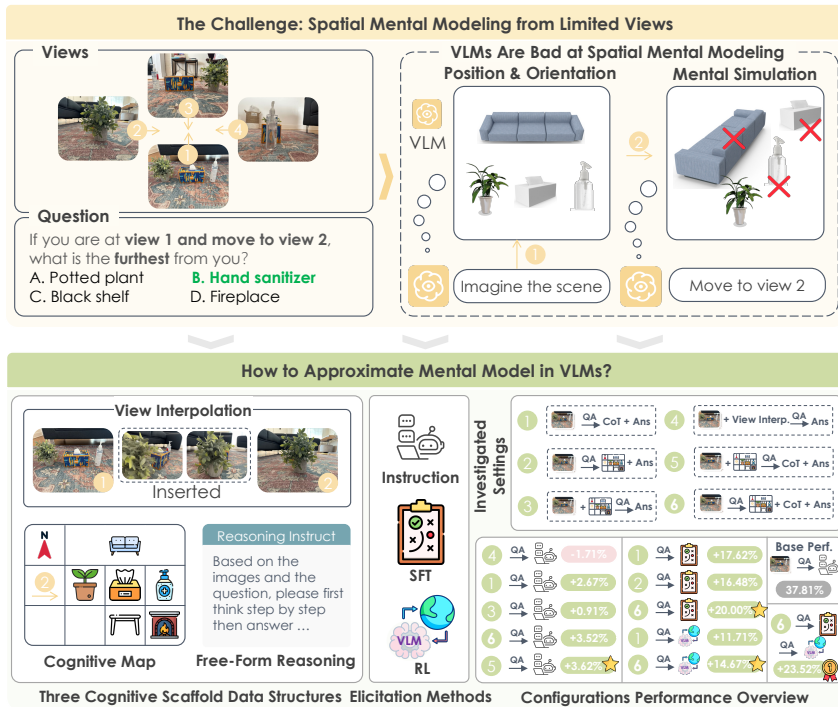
The Challenge: Spatial Mental Modeling from Limited Views

Views

3

2

4

1

Question

If you are at view 1 and move to view 2, what is the furthest from you?

A. Potted plant
B. Hand sanitizer
C. Black shelf
D. Fireplace

VLMs Are Bad at Spatial Mental Modeling

Position & Orientation

Mental Simulation

VLM

2

1

Imagine the scene

Move to view 2

How to Approximate Mental Model in VLMs?

View Interpolation

1

Inserted

2

N

2

Reasoning Instruct

Based on the images and the question, please first think step by step then answer ...

Cognitive Map

Free-Form Reasoning

Three Cognitive Scaffold Data Structures

Instruction

SFT

VLM

RL

Elicitation Methods

Investigated Settings

1 QA CoT + Ans

2 QA + Ans

3 + QA Ans

4 + View Interp. QA Ans

5 QA CoT + Ans

6 + QA CoT + Ans

4 QA -1.71%

1 QA +2.67%

3 QA +0.91%

6 QA +3.52%

5 QA +3.62%

1 QA +17.62%

2 QA +16.48%

6 QA +20.00%

1 QA +11.71%

6 QA +14.67%

Base Perf.

37.81%

6 QA

+23.52%

Configurations Performance Overview